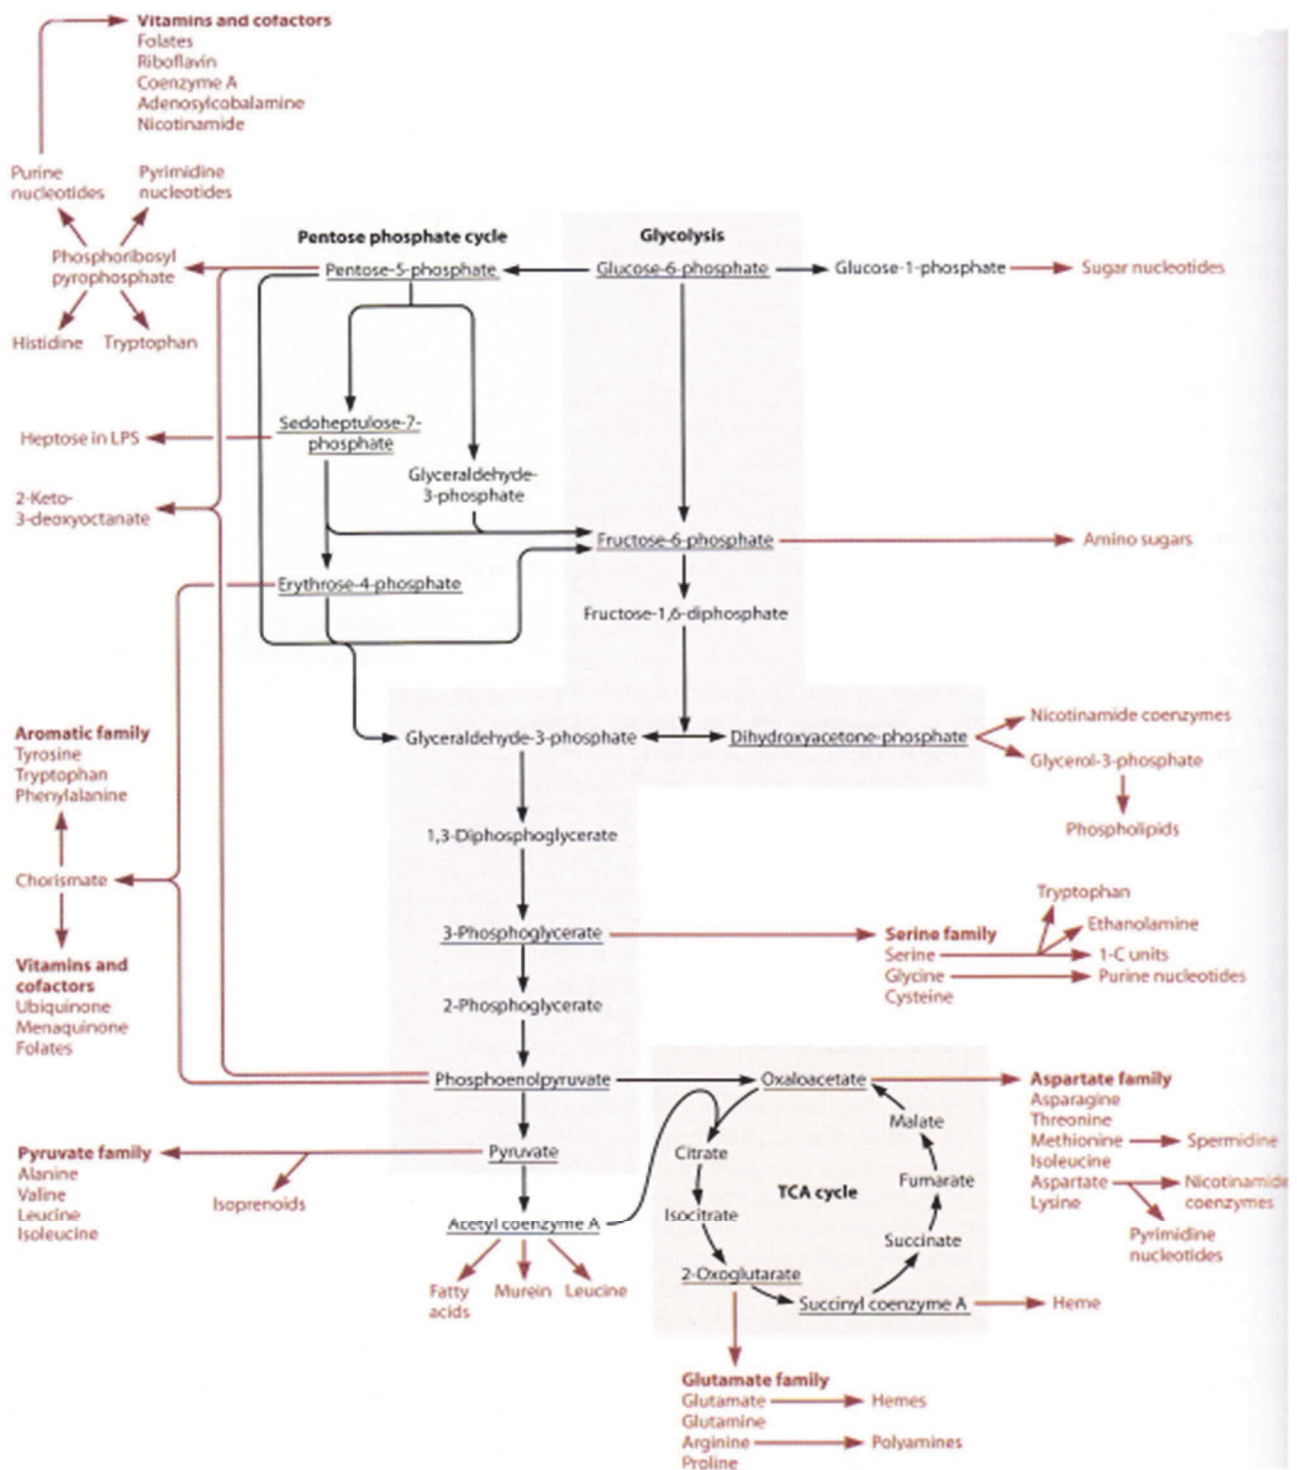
Vitamins and cofactors
Folates
Riboflavin
Coenzyme A
Adenosylcobalamine
Nicotinamide

Purine nucleotides
Pyrimidine nucleotides

Phosphoribosyl pyrophosphate

Histidine
Tryptophan

Pentose phosphate cycle
Glycolysis

Pentose-5-phosphate
Glucose-6-phosphate
Glucose-1-phosphate
Sugar nucleotides

Heptose in LPS
Sedoheptulose-7-phosphate
Glyceraldehyde-3-phosphate

2-Keto-3-deoxyoctanate

Fructose-6-phosphate
Amino sugars

Erythrose-4-phosphate
Fructose-1,6-diphosphate

Aromatic family
Tyrosine
Tryptophan
Phenylalanine

Glyceraldehyde-3-phosphate
Dihydroxyacetone-phosphate
Nicotinamide coenzymes
Glycerol-3-phosphate
Phospholipids

1,3-Diphosphoglycerate

Chorismate

Tryptophan
Ethanolamine
3-Phosphoglycerate
Serine family
Serine
1-C units
Glycine
Purine nucleotides
Cysteine

Vitamins and cofactors
Ubiquinone
Menaquinone
Folates

2-Phosphoglycerate

Phosphoenolpyruvate
Oxaloacetate
Aspartate family
Asparagine
Threonine
Methionine
Spermidine
Isoleucine
Aspartate
Nicotinamide coenzymes
Lysine
Pyrimidine nucleotides

Malate

Pyruvate family
Alanine
Valine
Leucine
Isoleucine

Pyruvate
Citrate
Isoprenoids
TCA cycle
Fumarate
Isocitrate
Acetyl coenzyme A
Succinate

Fatty acids
Murein
Leucine

2-Oxoglutarate
Succinyl coenzyme A
Heme

Glutamate family
Glutamate
Hemes
Glutamine
Arginine
Polyamines
Proline